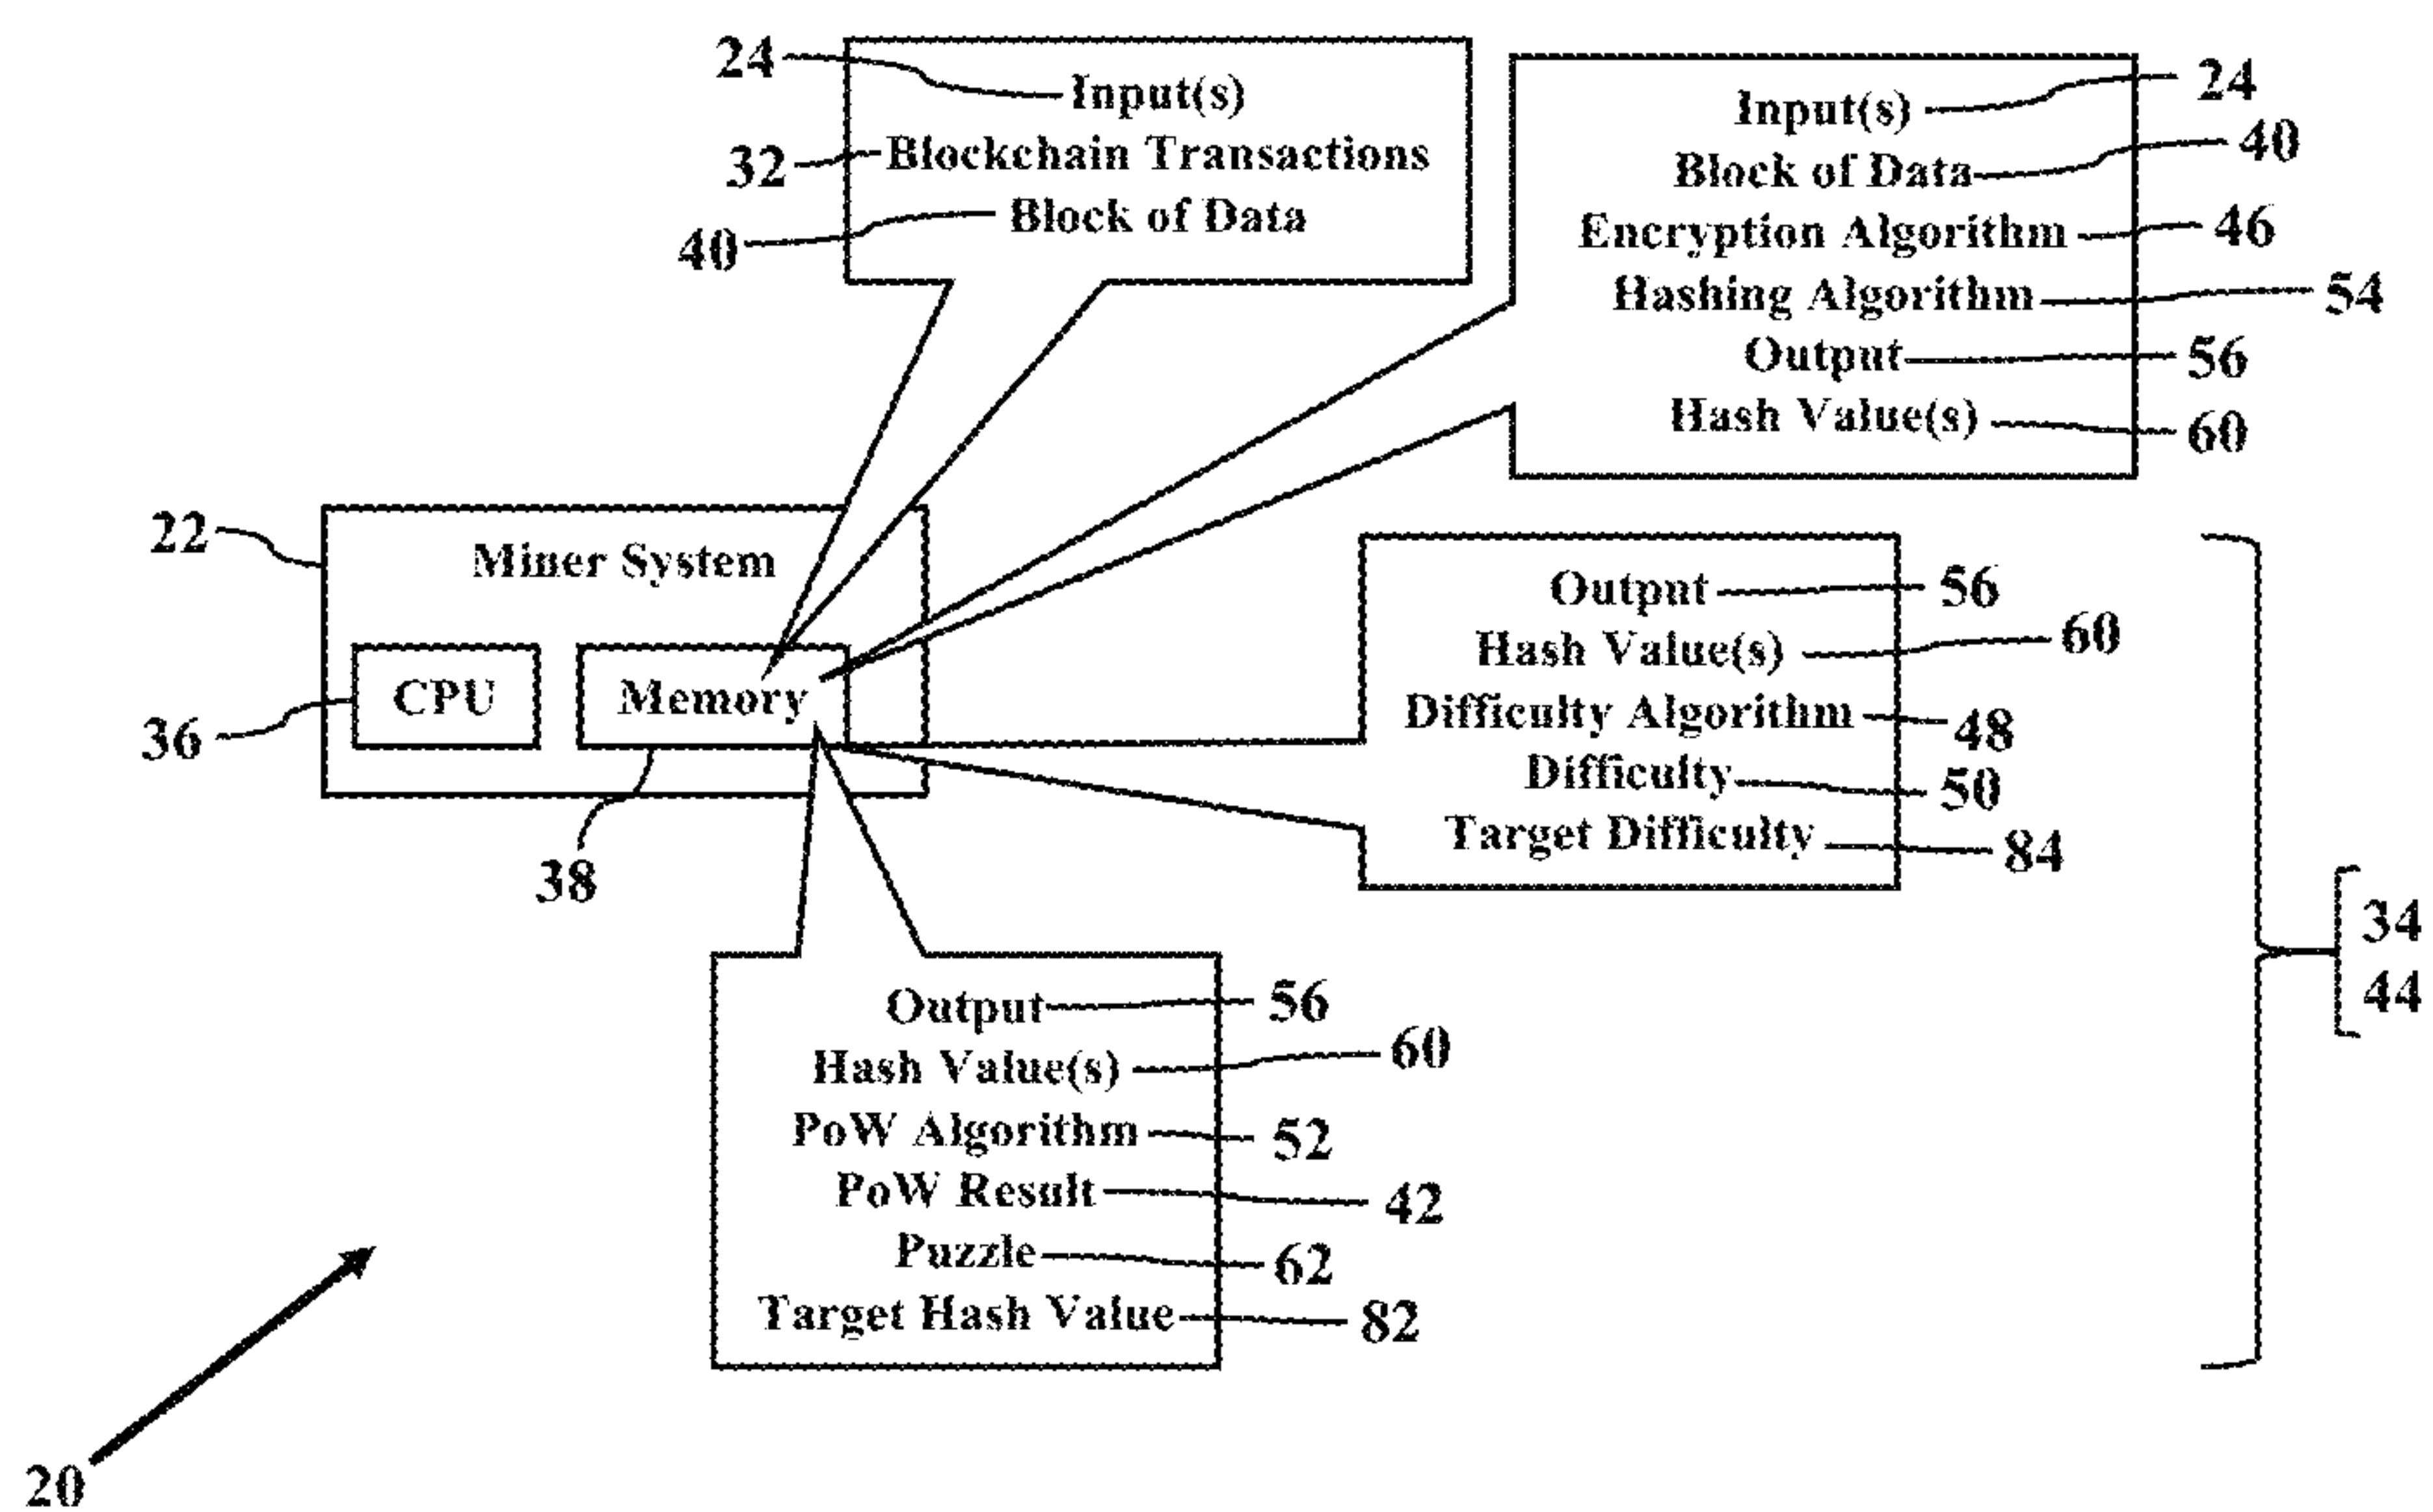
24 Input(s)
32 Blockchain Transactions
40 Block of Data

Input(s) 24
Block of Data 40
Encryption Algorithm 46
Hashing Algorithm 54
Output 56
Hash Value(s) 60

22 Miner System
CPU
Memory
36
38

Output 56
Hash Value(s) 60
Difficulty Algorithm 48
Difficulty 50
Target Difficulty 84

34
44

Output 56
Hash Value(s) 60
PoW Algorithm 52
PoW Result 42
Puzzle 62
Target Hash Value 82

20